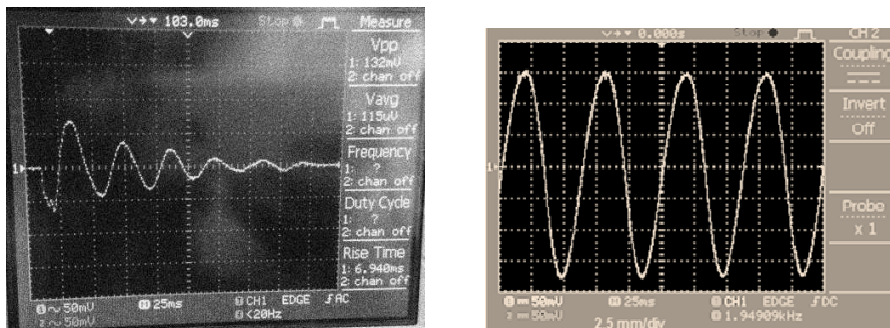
103.0ms Stop Measure

Vpp
1: 132mV
2: chan off

Vavg
1: 115uV
2: chan off

Frequency
1: ?
2: chan off

Duty Cycle
1: ?
2: chan off

Rise Time
1: 6.940ms
2: chan off

1 ~ 50mV 25ms CH1 EDGE AC
2 ~ 50mV <20Hz

0.000s Stop CH2

Coupling

Invert
Off

Probe
x 1

1 50mV 25ms CH1 EDGE DC
2 50mV 1.94909kHz
2.5 mm/div